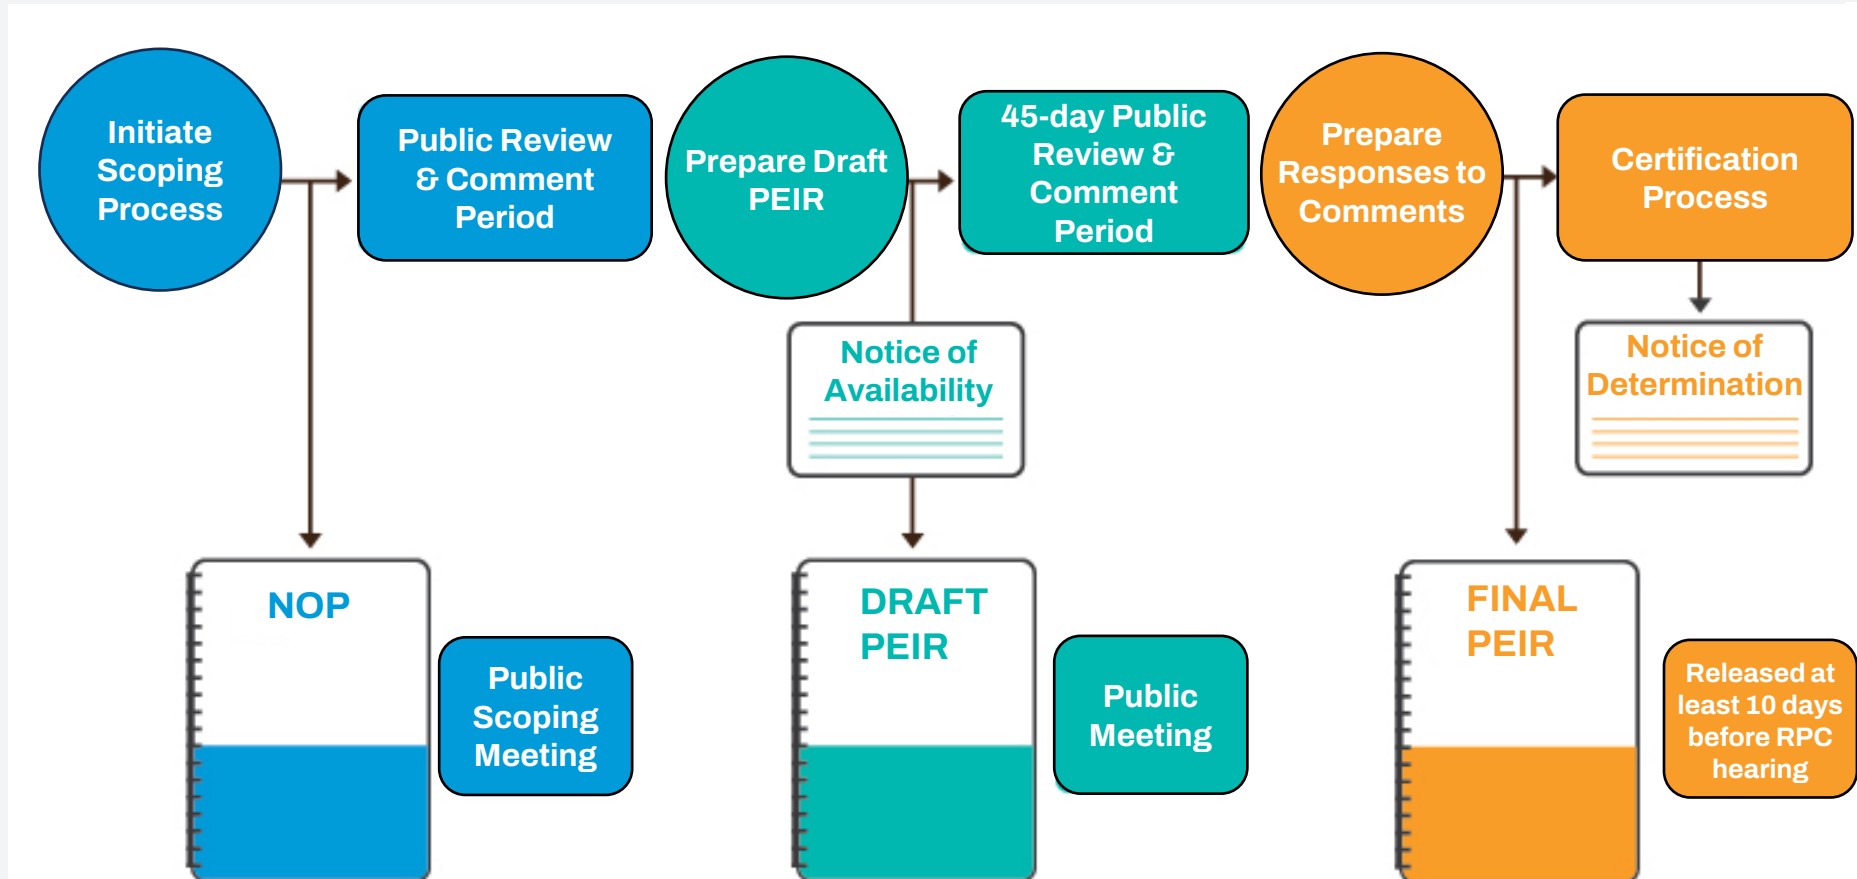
Initiate Scoping Process

Public Review & Comment Period

Prepare Draft PEIR

45-day Public Review & Comment Period

Prepare Responses to Comments

Certification Process

Notice of Availability

Notice of Determination

NOP

Public Scoping Meeting

DRAFT PEIR

Public Meeting

FINAL PEIR

Released at least 10 days before RPC hearing